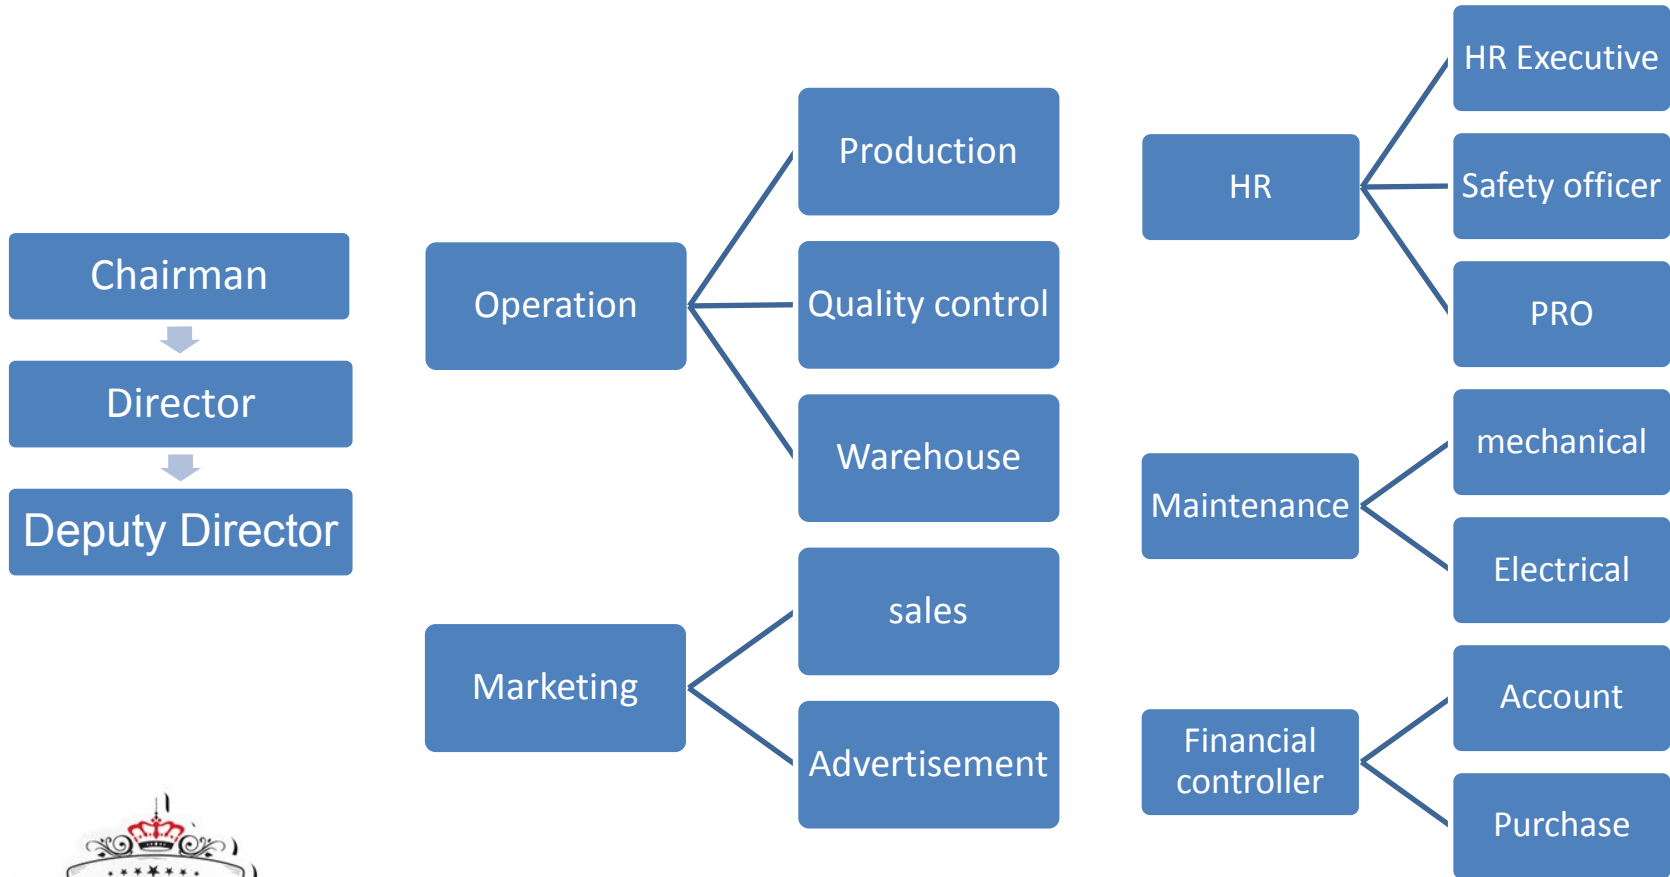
Chairman

Director

Deputy Director

Operation

Production

Quality control

Warehouse

Marketing

sales

Advertisement

HR

HR Executive

Safety officer

PRO

Maintenance

mechanical

Electrical

Financial controller

Account

Purchase